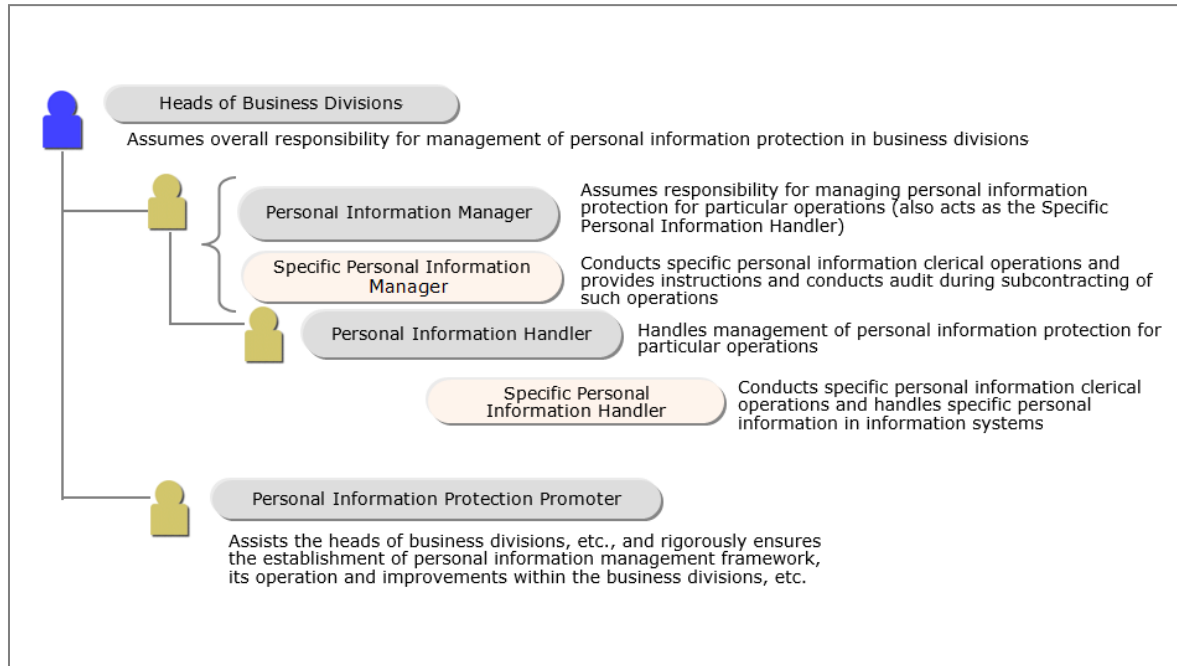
Heads of Business Divisions

Assumes overall responsibility for management of personal information protection in business divisions

Personal Information Manager

Assumes responsibility for managing personal information protection for particular operations (also acts as the Specific Personal Information Handler)

Specific Personal Information Manager

Conducts specific personal information clerical operations and provides instructions and conducts audit during subcontracting of such operations

Personal Information Handler

Handles management of personal information protection for particular operations

Specific Personal Information Handler

Conducts specific personal information clerical operations and handles specific personal information in information systems

Personal Information Protection Promoter

Assists the heads of business divisions, etc., and rigorously ensures the establishment of personal information management framework, its operation and improvements within the business divisions, etc.